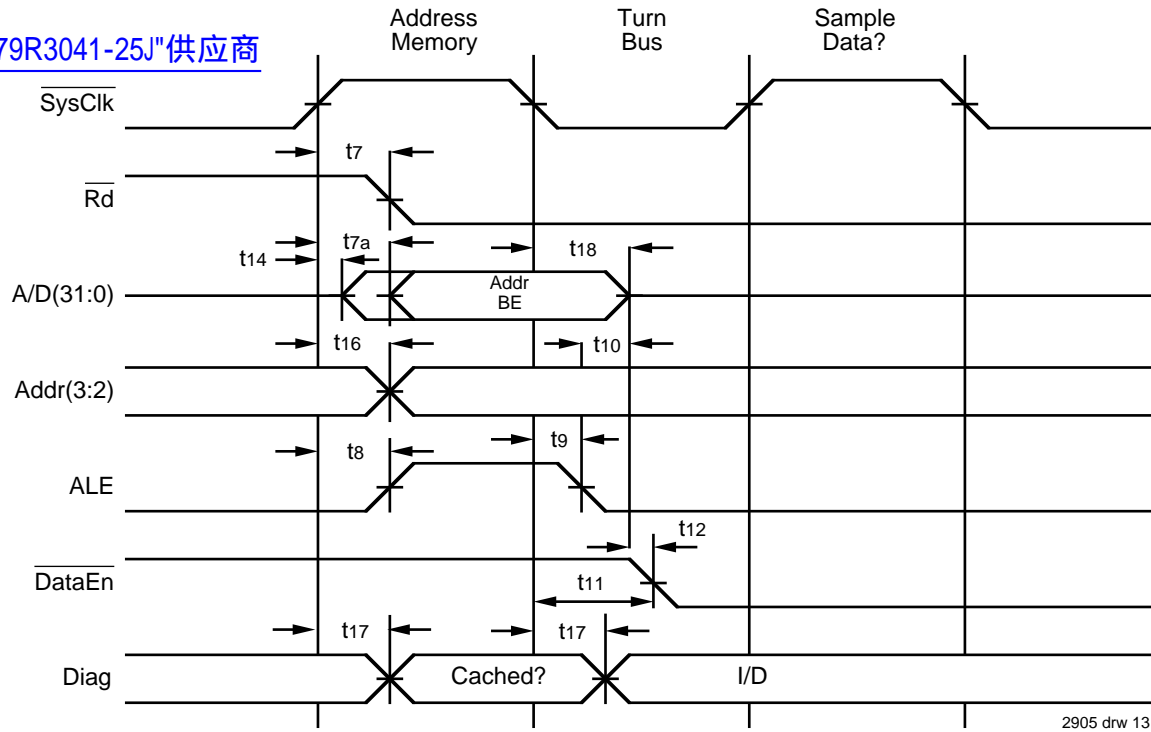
79R3041-25J"供应商

Address Memory

Turn Bus

Sample Data?

$\overline{SysClk}$

$t_7$

$\overline{Rd}$

$t_{14}$

$t_{7a}$

$t_{18}$

A/D(31:0)

Addr BE

$t_{16}$

$t_{10}$

Addr(3:2)

$t_8$

$t_9$

ALE

$t_{12}$

$\overline{DataEn}$

$t_{11}$

$t_{17}$

$t_{17}$

Diag

Cached?

I/D

2905 drw 13